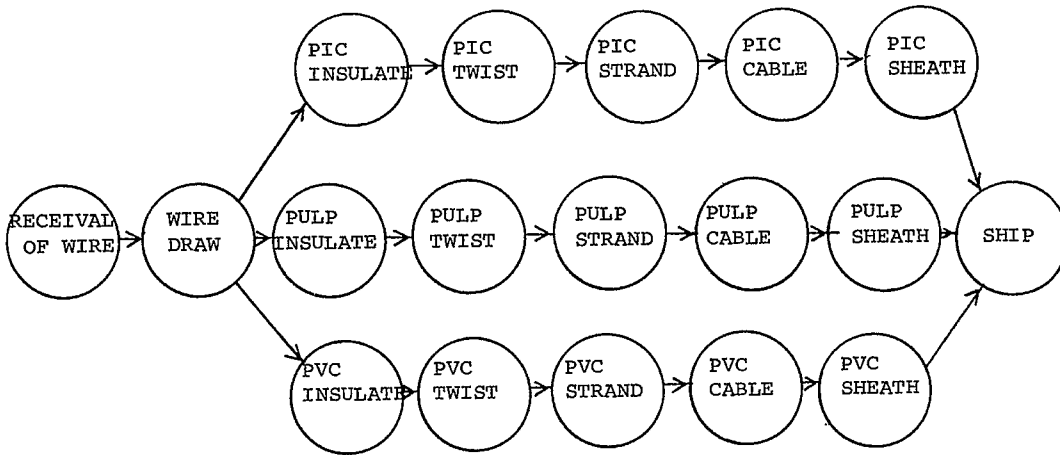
RECEIVAL OF WIRE

WIRE DRAW

PIC INSULATE
PIC TWIST
PIC STRAND
PIC CABLE
PIC SHEATH

PULP INSULATE
PULP TWIST
PULP STRAND
PULP CABLE
PULP SHEATH

PVC INSULATE
PVC TWIST
PVC STRAND
PVC CABLE
PVC SHEATH

SHIP